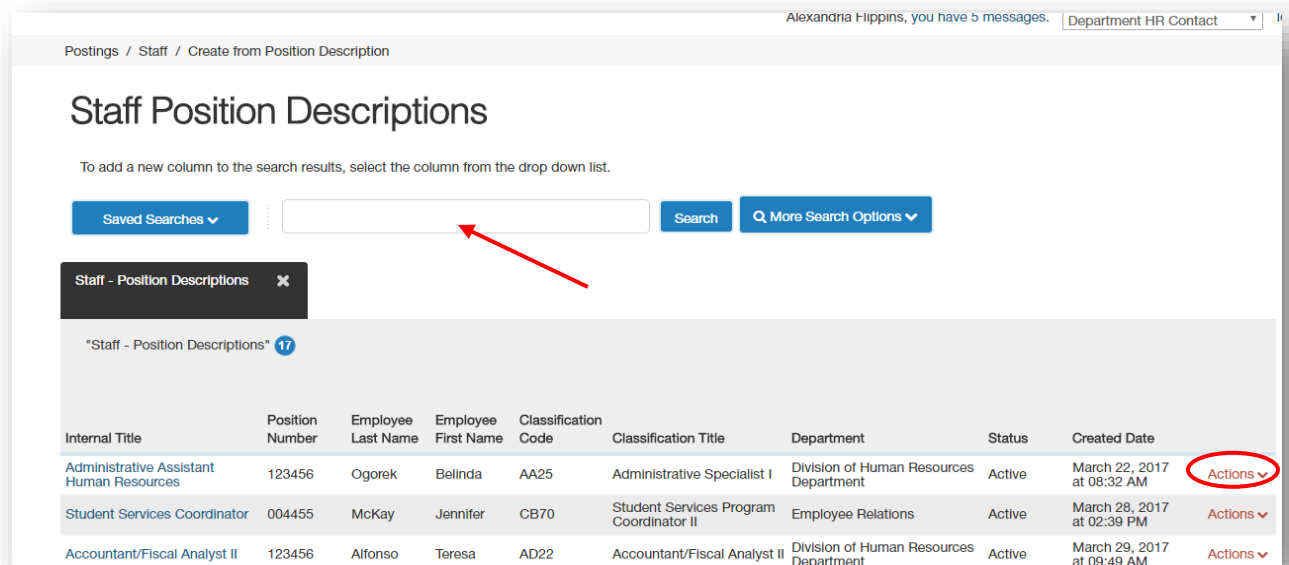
Alexandria Flippins, you have 5 messages. Department HR Contact

Postings / Staff / Create from Position Description

Staff Position Descriptions

To add a new column to the search results, select the column from the drop down list.

Saved Searches Search More Search Options

Staff - Position Descriptions

"Staff - Position Descriptions" 17

| Internal Title | Position Number | Employee Last Name | Employee First Name | Classification Code | Classification Title | Department | Status | Created Date | |
|---|---|---|---|---|---|---|---|---|---|
| Administrative Assistant Human Resources | 123456 | Ogorek | Belinda | AA25 | Administrative Specialist I | Division of Human Resources Department | Active | March 22, 2017 at 08:32 AM | Actions |
| Student Services Coordinator | 004455 | McKay | Jennifer | CB70 | Student Services Program Coordinator II | Employee Relations | Active | March 28, 2017 at 02:39 PM | Actions |
| Accountant/Fiscal Analyst II | 123456 | Alfonso | Teresa | AD22 | Accountant/Fiscal Analyst II | Division of Human Resources Department | Active | March 29, 2017 at 09:49 AM | Actions |